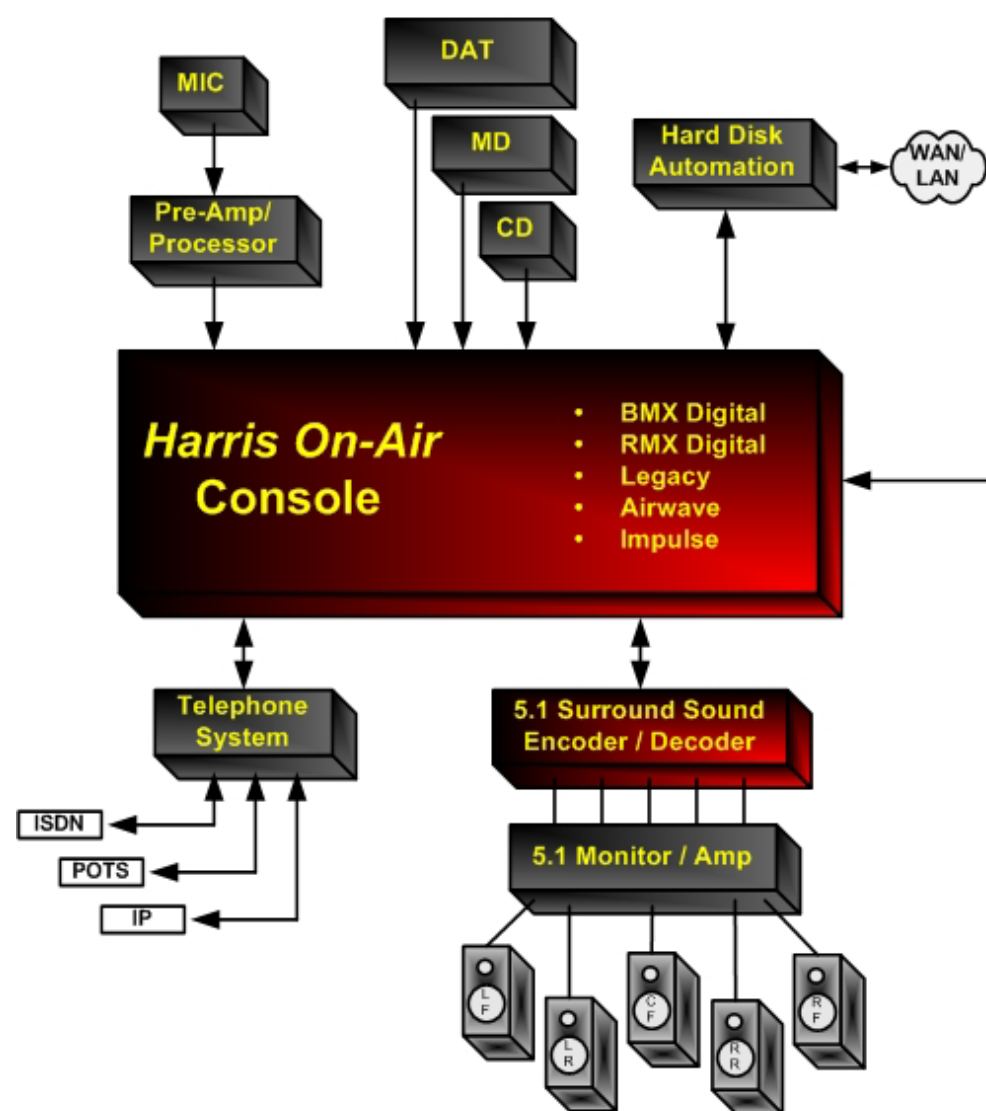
DAT

MIC

MD

Hard Disk Automation

WAN/ LAN

CD

Pre-Amp/ Processor

Harris On-Air Console

• BMX Digital
• RMX Digital
• Legacy
• Airwave
• Impulse

Telephone System

5.1 Surround Sound Encoder / Decoder

ISDN

POTS

IP

5.1 Monitor / Amp

L F

L R

C F

R R

R F